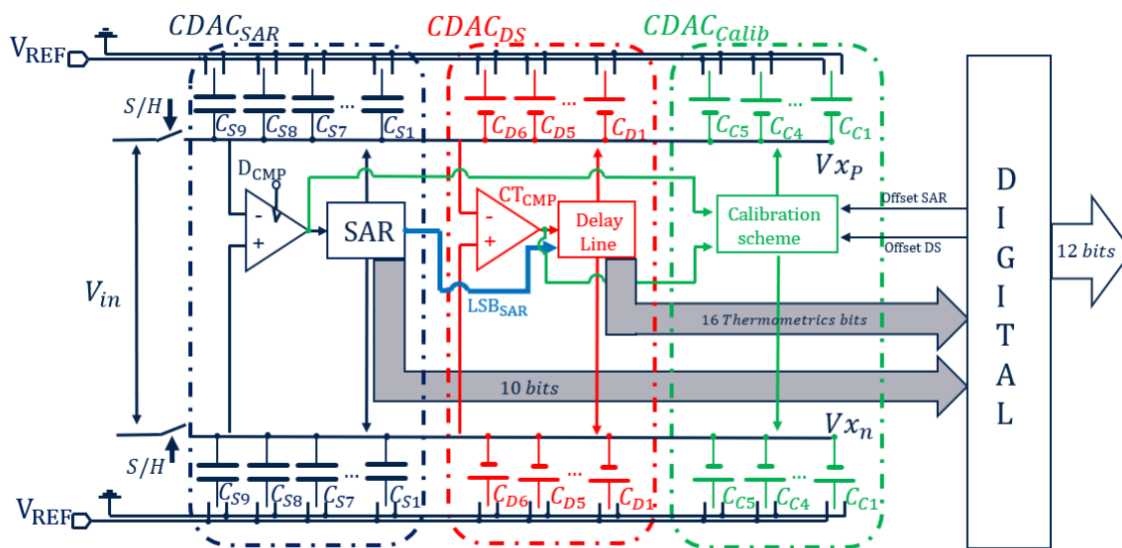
$CDAC_{SAR}$ $CDAC_{DS}$ $CDAC_{Calib}$

$V_{REF}$

$S/H$

$C_{S9}$ $C_{S8}$ $C_{S7}$ ... $C_{S1}$

$C_{D6}$ $C_{D5}$ ... $C_{D1}$

$C_{C5}$ $C_{C4}$ ... $C_{C1}$

$D_{CMP}$

$Vx_P$

SAR

$CT_{CMP}$

Delay Line

Calibration scheme

Offset SAR

Offset DS

D I G I T A L

12 bits

$V_{in}$

$LSB_{SAR}$

16 Thermometrics bits

10 bits

$Vx_n$

$S/H$

$C_{S9}$ $C_{S8}$ $C_{S7}$ ... $C_{S1}$

$C_{D6}$ $C_{D5}$ ... $C_{D1}$

$C_{C5}$ $C_{C4}$ ... $C_{C1}$

$V_{REF}$